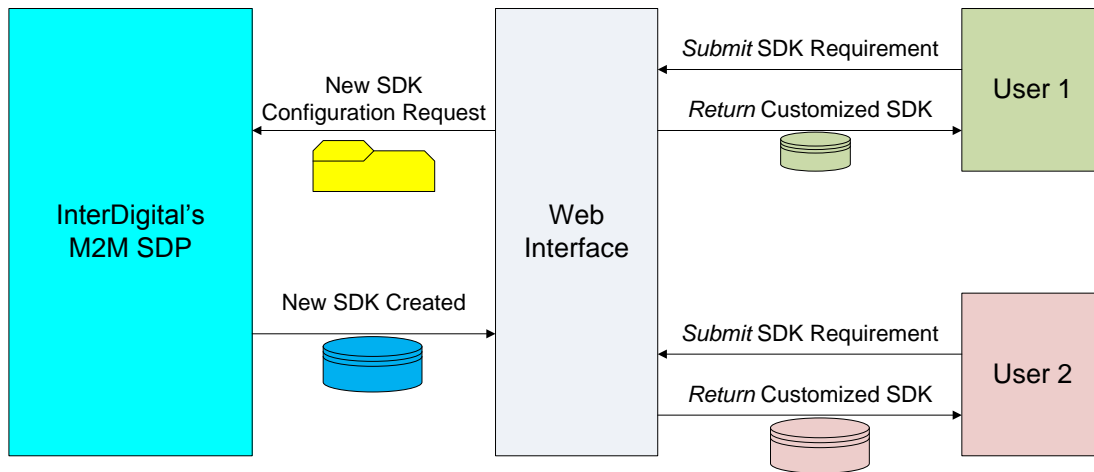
InterDigital's M2M SDP

New SDK Configuration Request

New SDK Created

Web Interface

*Submit* SDK Requirement

*Return* Customized SDK

User 1

*Submit* SDK Requirement

*Return* Customized SDK

User 2